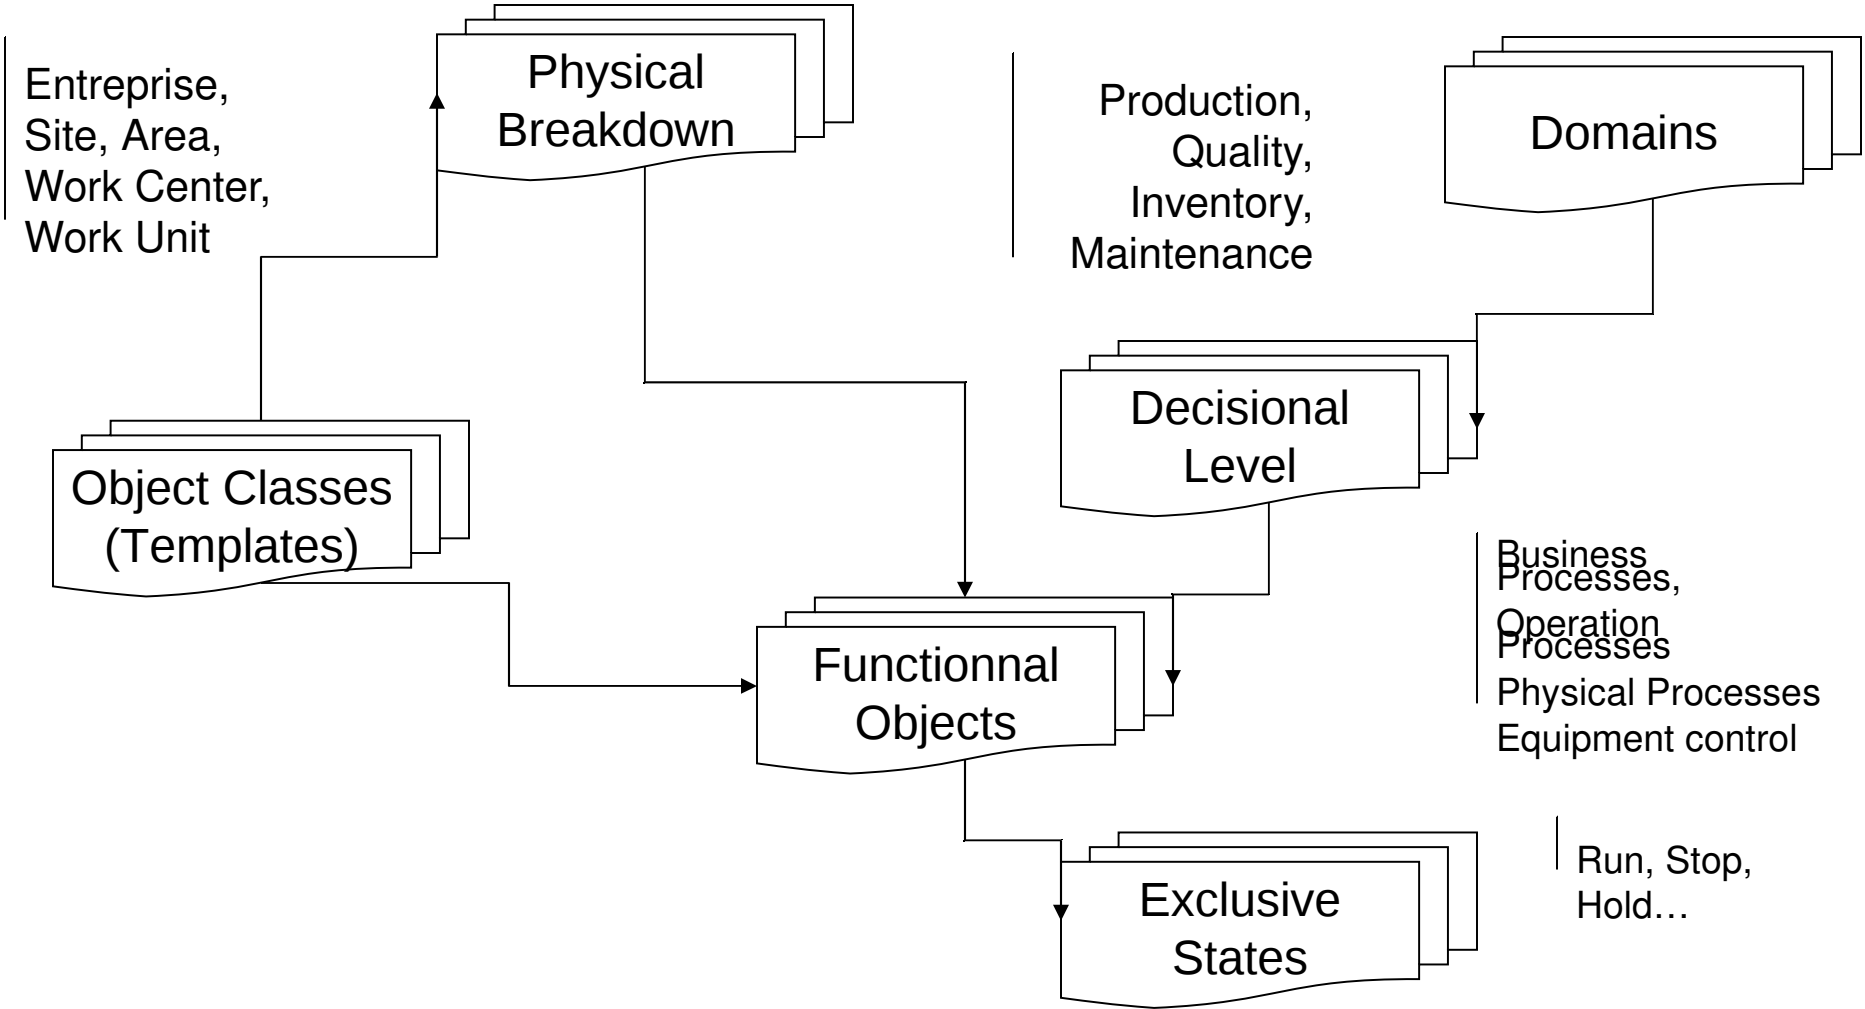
Entreprise,
Site, Area,
Work Center,
Work Unit

Physical
Breakdown

Production,
Quality,
Inventory,
Maintenance

Domains

Decisional
Level

Object Classes
(Templates)

Business
Processes,
Operation
Processes
Physical Processes
Equipment control

Functionnal
Objects

Exclusive
States

Run, Stop,
Hold…